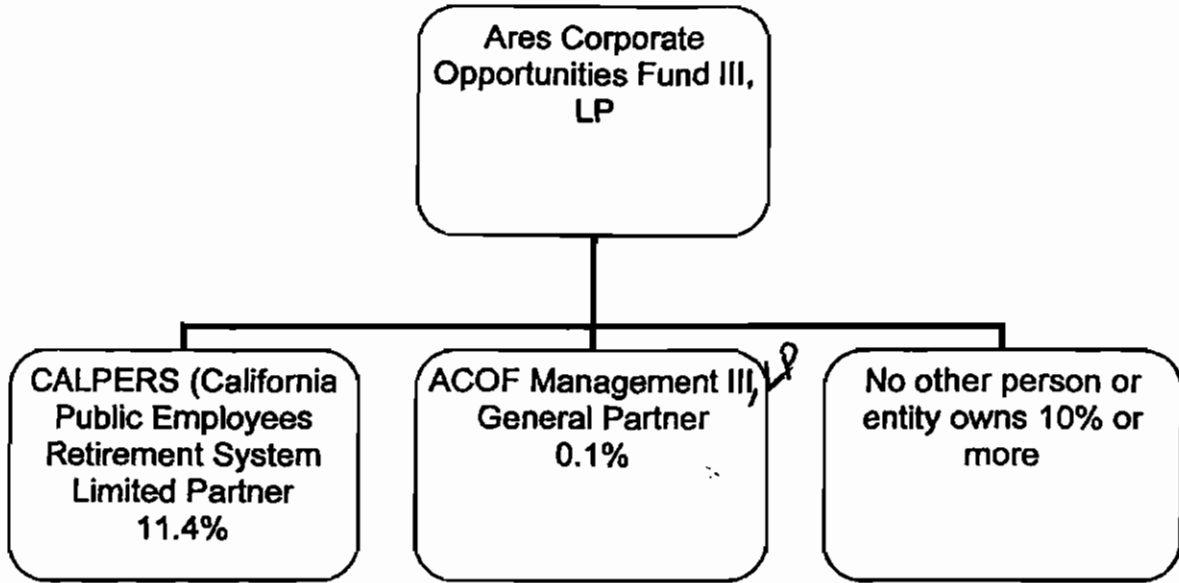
Ares Corporate Opportunities Fund III, LP

CALPERS (California Public Employees Retirement System Limited Partner 11.4%

ACOF Management III, LP General Partner 0.1%

No other person or entity owns 10% or more